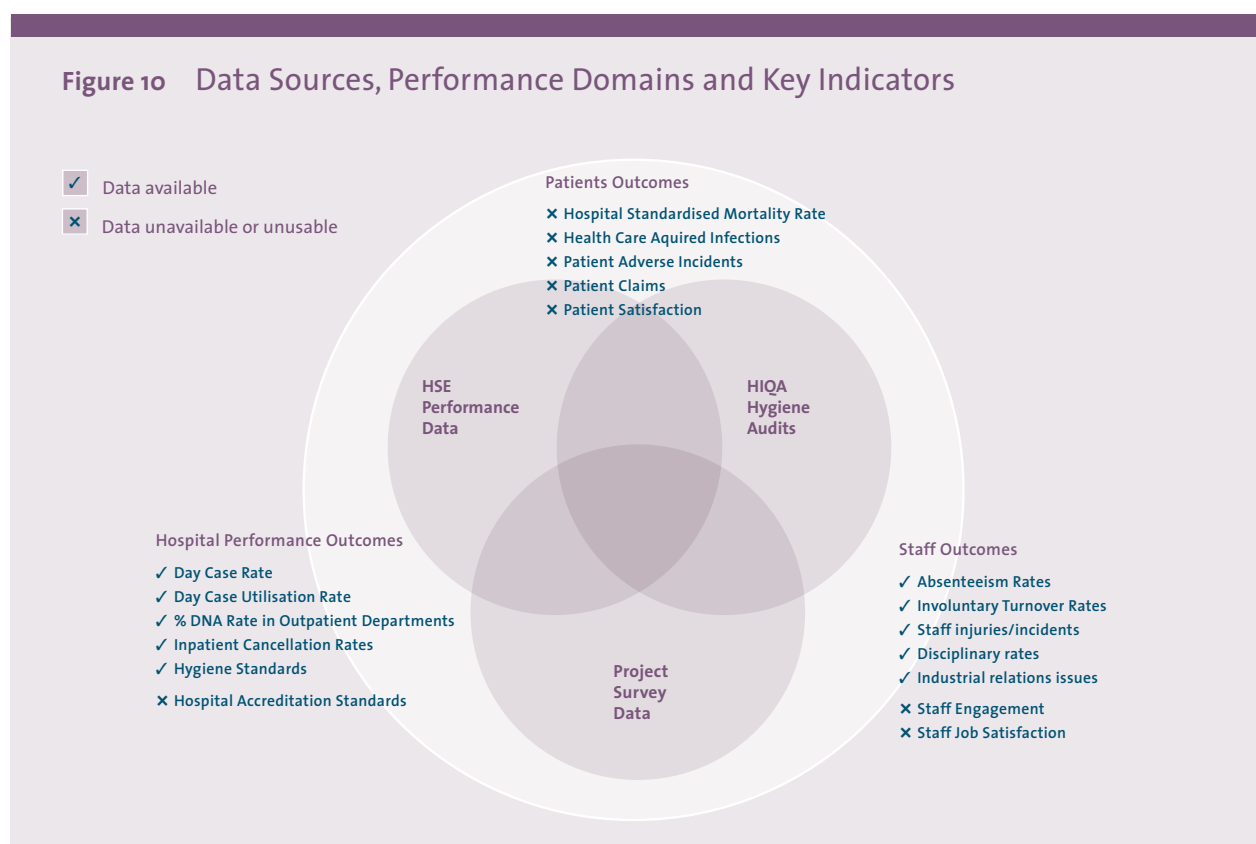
**Figure 10** Data Sources, Performance Domains and Key Indicators

✓ Data available

× Data unavailable or unusable

Patients Outcomes

× Hospital Standardised Mortality Rate
× Health Care Aquired Infections
× Patient Adverse Incidents
× Patient Claims
× Patient Satisfaction

HSE Performance Data

HIQA Hygiene Audits

Project Survey Data

Hospital Performance Outcomes

✓ Day Case Rate
✓ Day Case Utilisation Rate
✓ % DNA Rate in Outpatient Departments
✓ Inpatient Cancellation Rates
✓ Hygiene Standards
× Hospital Accreditation Standards

Staff Outcomes

✓ Absenteeism Rates
✓ Involuntary Turnover Rates
✓ Staff injuries/incidents
✓ Disciplinary rates
✓ Industrial relations issues
× Staff Engagement
× Staff Job Satisfaction